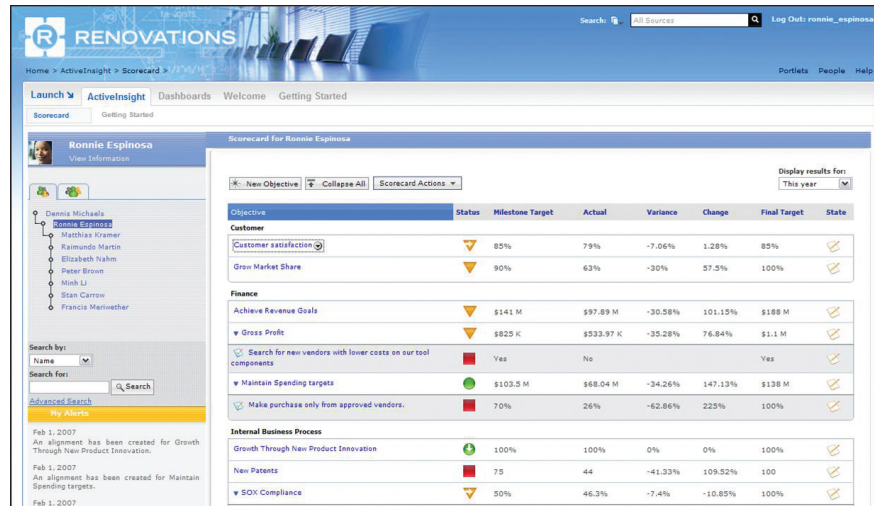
RENOVATIONS

Search: All Sources Log Out: ronnie_espinosa

Home > ActiveInsight > Scorecard >

Portlets People Help

Launch ActiveInsight Dashboards Welcome Getting Started

Scorecard Getting Started

Ronnie Espinosa
View Information

Dennis Michaels
Ronnie Espinosa
Matthias Kramer
Raimundo Martin
Elizabeth Nahm
Peter Brown
Minh Li
Stan Carrow
Francis Meriwether

Search by:
Name
Search for:
Search
Advanced Search

My Alerts

Feb 1, 2007
An alignment has been created for Growth Through New Product Innovation.

Feb 1, 2007
An alignment has been created for Maintain Spending targets.

Feb 1, 2007

Scorecard for Ronnie Espinosa

Display results for:
This year

New Objective Collapse All Scorecard Actions

| Objective | Status | Milestone Target | Actual | Variance | Change | Final Target | State |
|---|---|---|---|---|---|---|---|
| Customer | | | | | | | |
| Customer satisfaction | | 85% | 79% | -7.06% | 1.28% | 85% | |
| Grow Market Share | | 90% | 63% | -30% | 57.5% | 100% | |
| Finance | | | | | | | |
| Achieve Revenue Goals | | $141 M | $97.89 M | -30.58% | 101.15% | $188 M | |
| Gross Profit | | $825 K | $533.97 K | -35.28% | 76.84% | $1.1 M | |
| Search for new vendors with lower costs on our tool components | | Yes | No | | | Yes | |
| Maintain Spending targets | | $103.5 M | $68.04 M | -34.26% | 147.13% | $138 M | |
| Make purchase only from approved vendors. | | 70% | 26% | -62.86% | 225% | 100% | |
| Internal Business Process | | | | | | | |
| Growth Through New Product Innovation | | 100% | 100% | 0% | 0% | 100% | |
| New Patents | | 75 | 44 | -41.33% | 109.52% | 100 | |
| SOX Compliance | | 50% | 46.3% | -7.4% | -10.85% | 100% | |